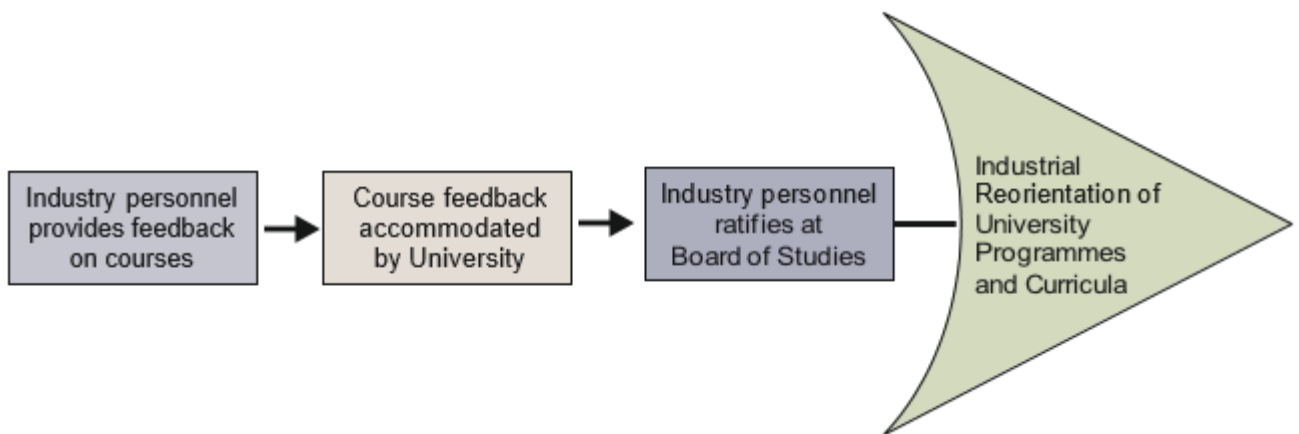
Industry personnel provides feedback on courses

Course feedback accommodated by University

Industry personnel ratifies at Board of Studies

Industrial Reorientation of University Programmes and Curricula